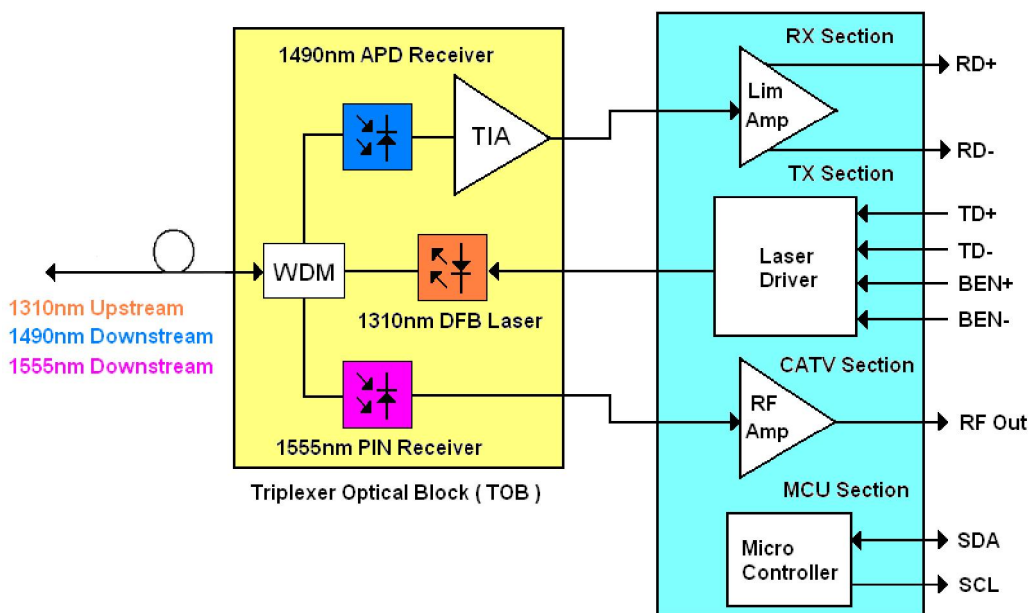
1490nm APD Receiver

TIA

WDM

1310nm DFB Laser

1555nm PIN Receiver

Triplexer Optical Block ( TOB )

1310nm Upstream
1490nm Downstream
1555nm Downstream

RX Section

Lim Amp

RD+

RD-

TX Section

Laser Driver

TD+

TD-

BEN+

BEN-

CATV Section

RF Amp

RF Out

MCU Section

Micro Controller

SDA

SCL